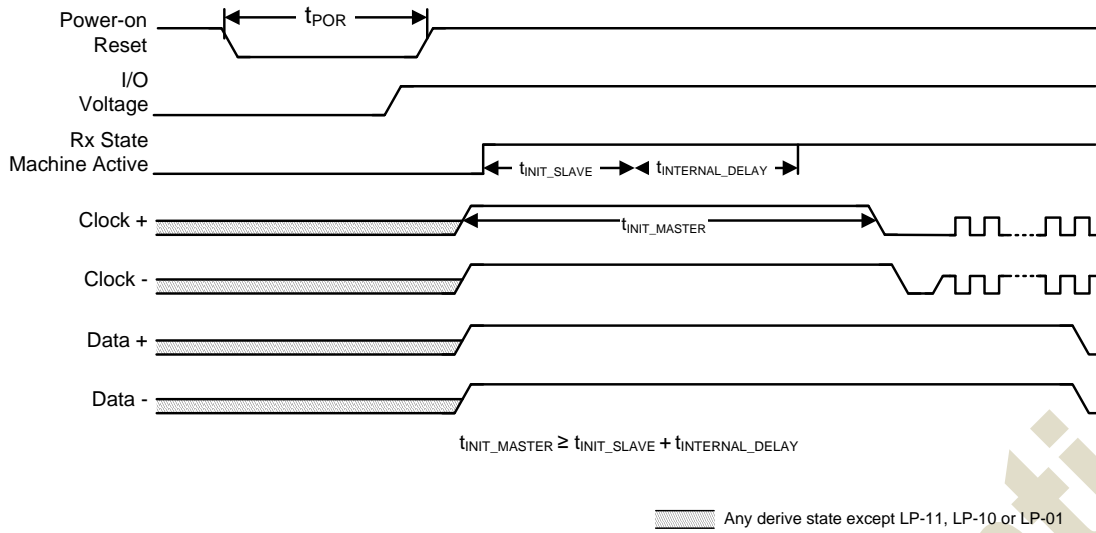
Power-on Reset

$t_{POR}$

I/O Voltage

Rx State Machine Active

$t_{INIT\_SLAVE}$

$t_{INTERNAL\_DELAY}$

Clock +

$t_{INIT\_MASTER}$

Clock -

Data +

Data -

$t_{INIT\_MASTER} \geq t_{INIT\_SLAVE} + t_{INTERNAL\_DELAY}$

Any derive state except LP-11, LP-10 or LP-01